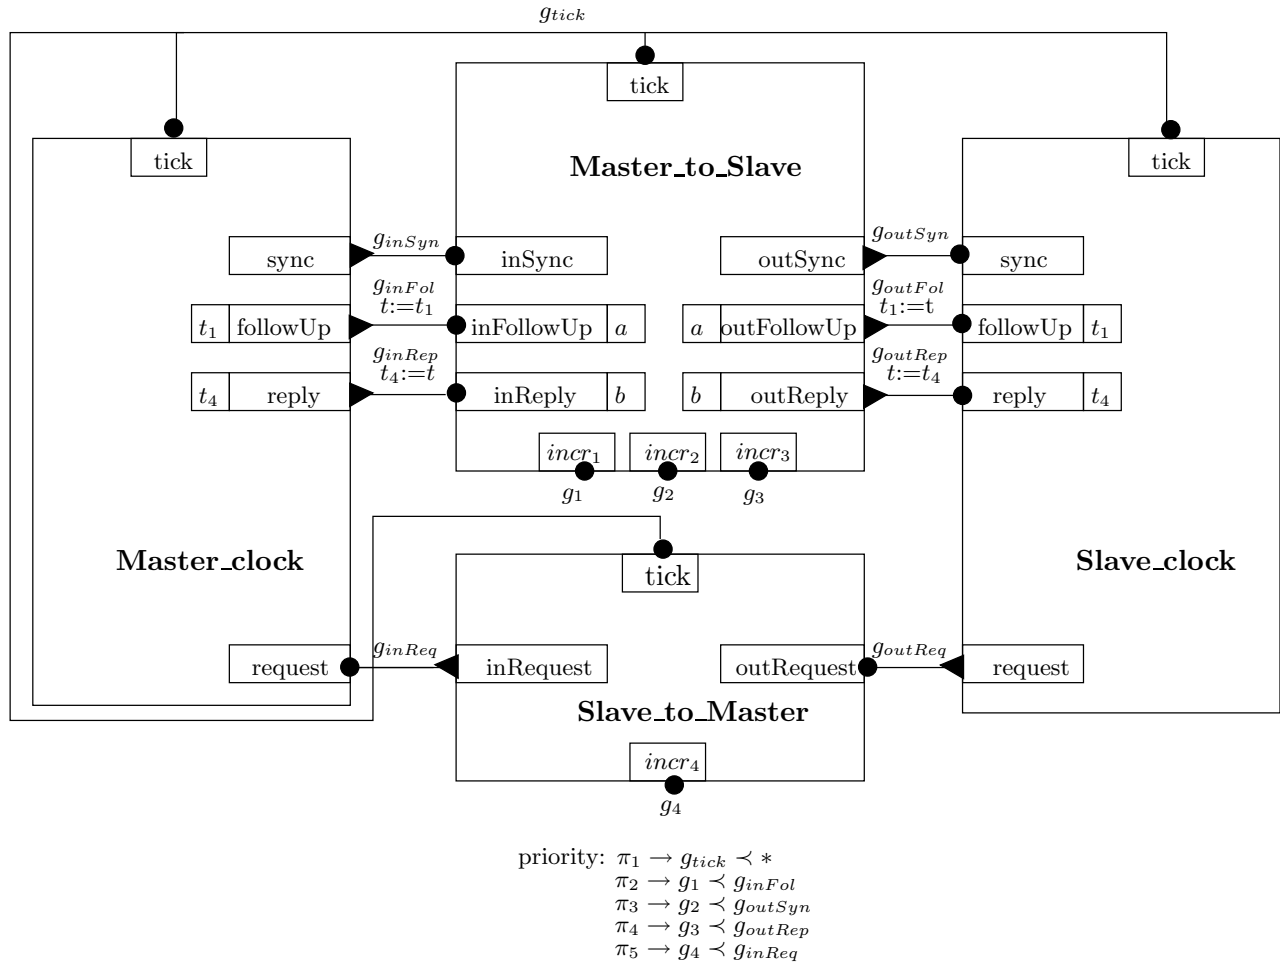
$g_{tick}$

tick

Master_to_Slave

tick

tick

sync

$g_{inSyn}$

inSync

outSync

$g_{outSyn}$

sync

$t_1$ followUp

$g_{inFol}$ $t{:=}t_1$

inFollowUp $a$

$a$ outFollowUp

$g_{outFol}$ $t_1{:=}t$

followUp $t_1$

$t_4$ reply

$g_{inRep}$ $t_4{:=}t$

inReply $b$

$b$ outReply

$g_{outRep}$ $t{:=}t_4$

reply $t_4$

$incr_1$ $incr_2$ $incr_3$

$g_1$ $g_2$ $g_3$

Master_clock

tick

Slave_clock

request

$g_{inReq}$

inRequest

outRequest

$g_{outReq}$

request

Slave_to_Master

$incr_4$

$g_4$

priority: $\pi_1 \rightarrow g_{tick} \prec *$
$\pi_2 \rightarrow g_1 \prec g_{inFol}$
$\pi_3 \rightarrow g_2 \prec g_{outSyn}$
$\pi_4 \rightarrow g_3 \prec g_{outRep}$
$\pi_5 \rightarrow g_4 \prec g_{inReq}$